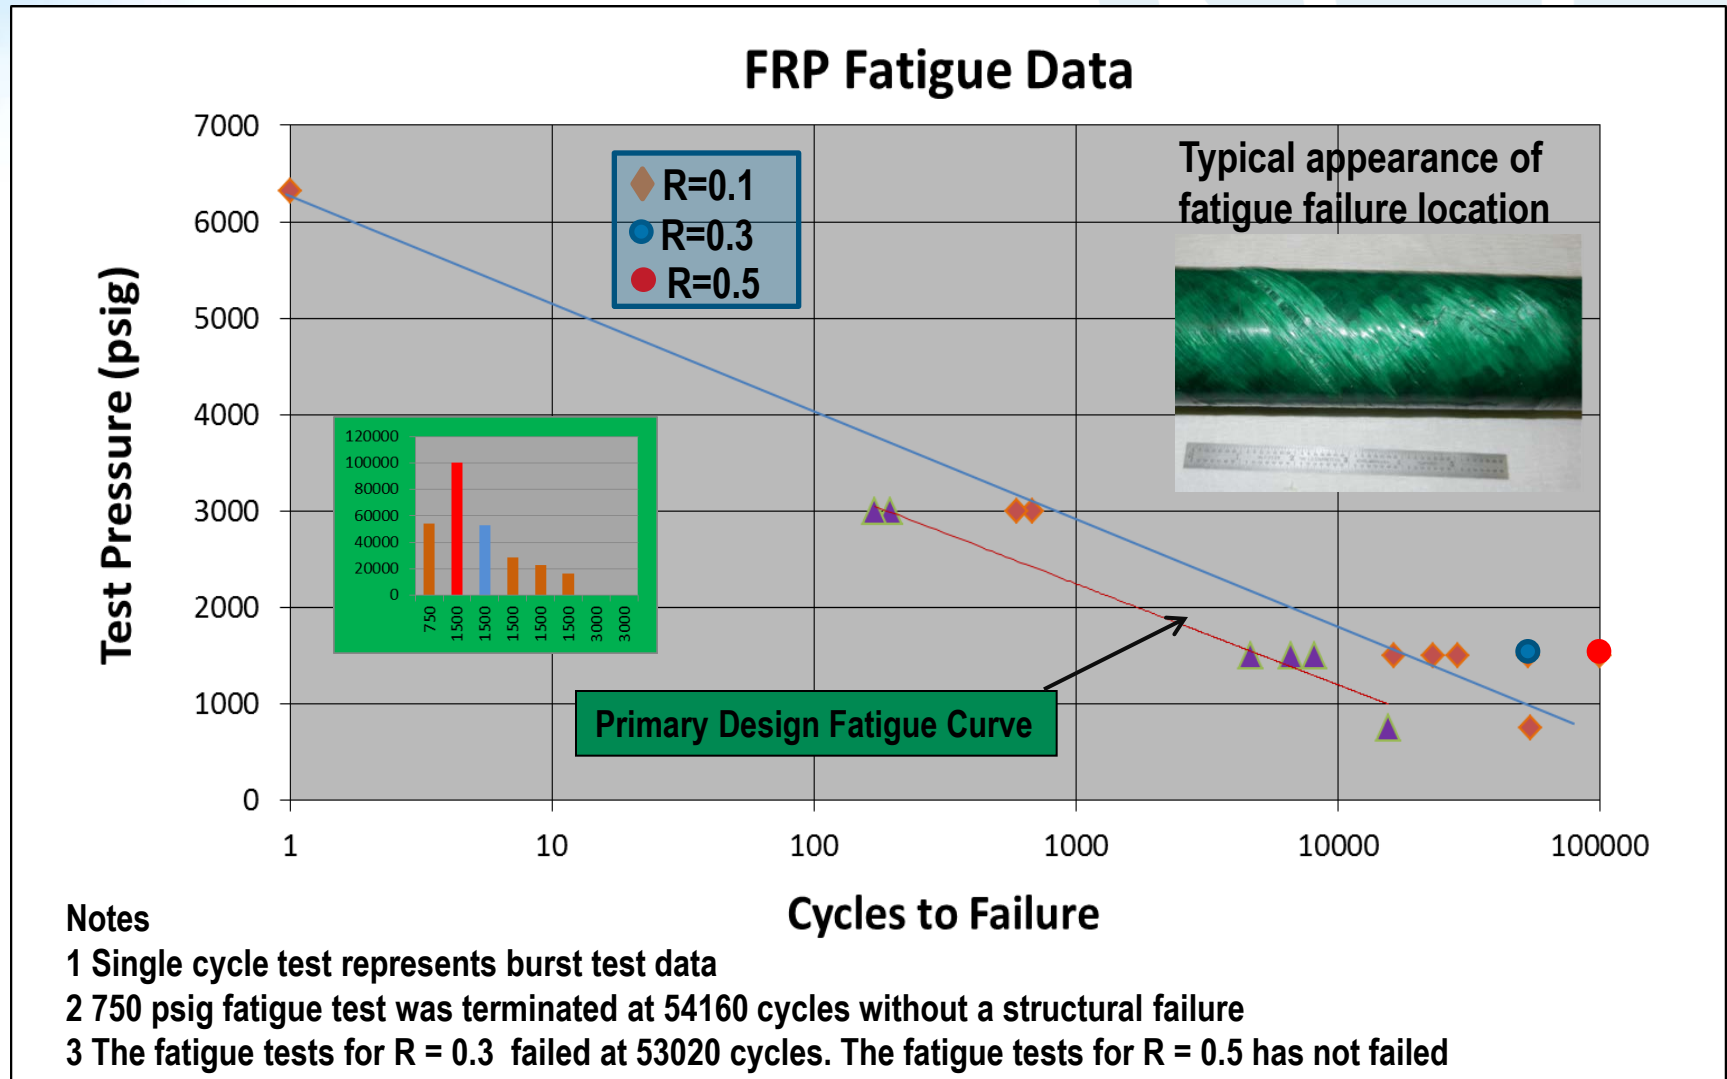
FRP Fatigue Data

Test Pressure (psig)

7000
6000
5000
4000
3000
2000
1000
0

R=0.1
R=0.3
R=0.5

Typical appearance of fatigue failure location

120000
100000
80000
60000
40000
20000
0

750
1500
1500
1500
1500
1500
3000
3000

Primary Design Fatigue Curve

1
10
100
1000
10000
100000

Cycles to Failure

Notes
1 Single cycle test represents burst test data
2 750 psig fatigue test was terminated at 54160 cycles without a structural failure
3 The fatigue tests for R = 0.3 failed at 53020 cycles. The fatigue tests for R = 0.5 has not failed